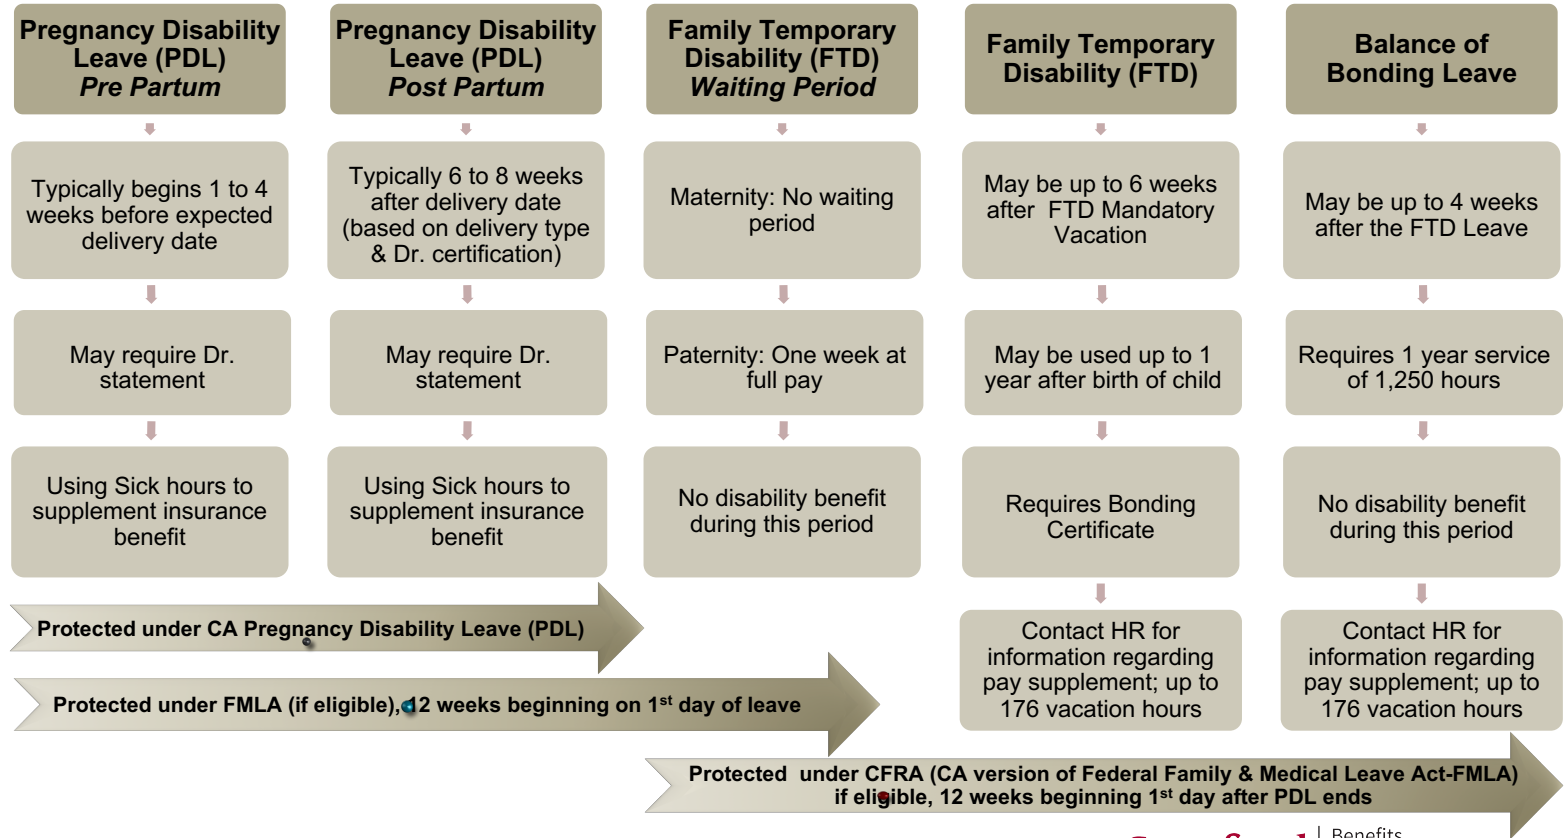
Pregnancy Disability Leave (PDL) *Pre Partum*

Typically begins 1 to 4 weeks before expected delivery date

May require Dr. statement

Using Sick hours to supplement insurance benefit

Pregnancy Disability Leave (PDL) *Post Partum*

Typically 6 to 8 weeks after delivery date (based on delivery type & Dr. certification)

May require Dr. statement

Using Sick hours to supplement insurance benefit

Family Temporary Disability (FTD) *Waiting Period*

Maternity: No waiting period

Paternity: One week at full pay

No disability benefit during this period

Family Temporary Disability (FTD)

May be up to 6 weeks after FTD Mandatory Vacation

May be used up to 1 year after birth of child

Requires Bonding Certificate

Contact HR for information regarding pay supplement; up to 176 vacation hours

Balance of Bonding Leave

May be up to 4 weeks after the FTD Leave

Requires 1 year service of 1,250 hours

No disability benefit during this period

Contact HR for information regarding pay supplement; up to 176 vacation hours

Protected under CA Pregnancy Disability Leave (PDL)

Protected under FMLA (if eligible), 12 weeks beginning on 1st day of leave

Protected under CFRA (CA version of Federal Family & Medical Leave Act-FMLA) if eligible, 12 weeks beginning 1st day after PDL ends

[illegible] | Benefits